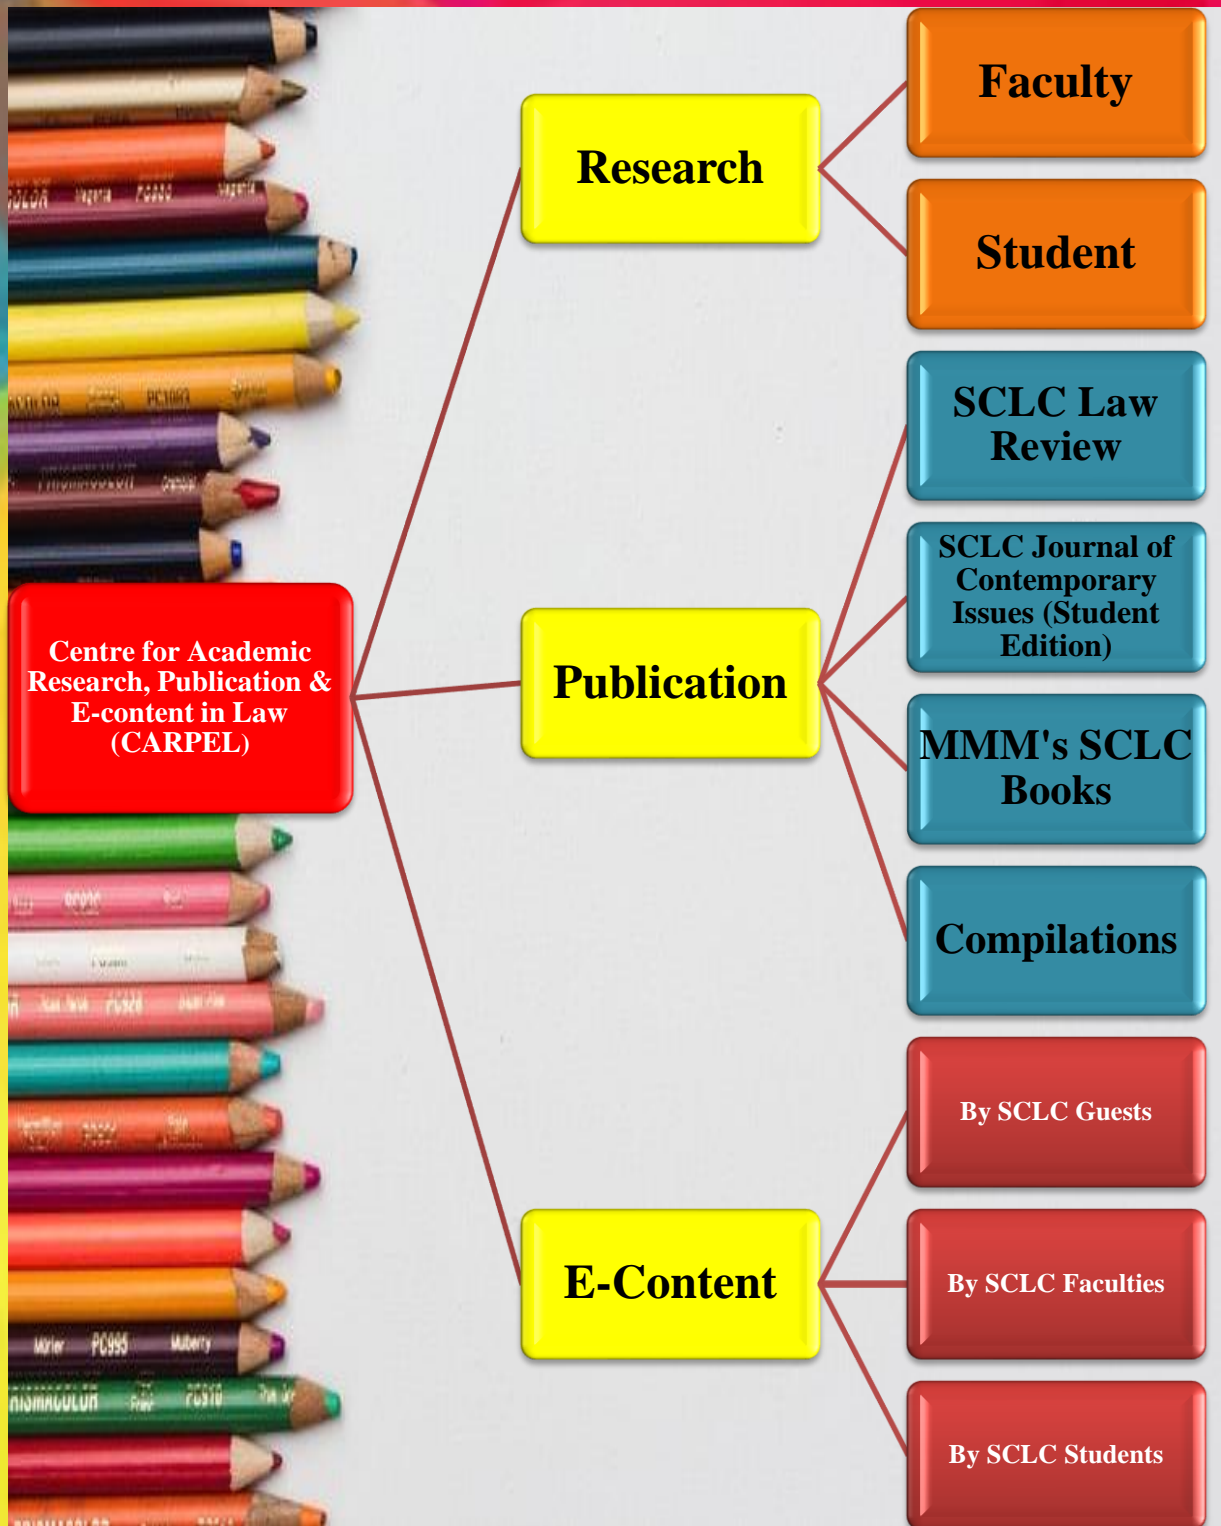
Centre for Academic Research, Publication & E-content in Law (CARPEL)

Research

Faculty

Student

Publication

SCLC Law Review

SCLC Journal of Contemporary Issues (Student Edition)

MMM's SCLC Books

Compilations

E-Content

By SCLC Guests

By SCLC Faculties

By SCLC Students